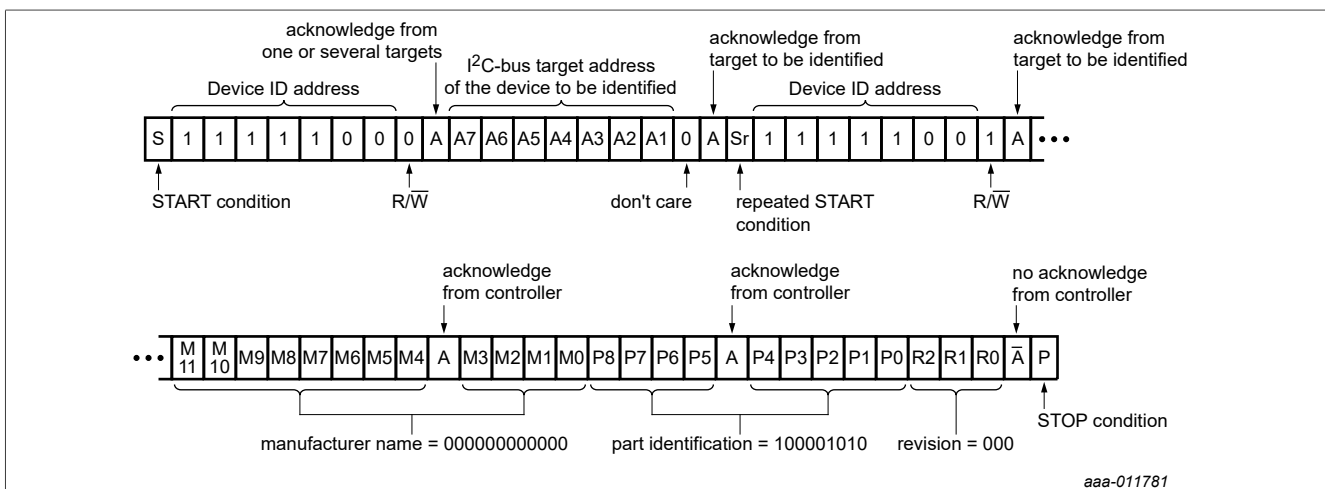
acknowledge from one or several targets

Device ID address

I$^2$C-bus target address of the device to be identified

acknowledge from target to be identified

Device ID address

acknowledge from target to be identified

| S | 1 | 1 | 1 | 1 | 1 | 0 | 0 | 0 | A | A7 | A6 | A5 | A4 | A3 | A2 | A1 | 0 | A | Sr | 1 | 1 | 1 | 1 | 1 | 0 | 0 | 1 | A | ••• |
|---|---|---|---|---|---|---|---|---|---|---|---|---|---|---|---|---|---|---|---|---|---|---|---|---|---|---|---|---|---|

START condition

R/$\overline{W}$

don't care

repeated START condition

R/$\overline{W}$

acknowledge from controller

acknowledge from controller

no acknowledge from controller

| ••• | M 11 | M 10 | M9 | M8 | M7 | M6 | M5 | M4 | A | M3 | M2 | M1 | M0 | P8 | P7 | P6 | P5 | A | P4 | P3 | P2 | P1 | P0 | R2 | R1 | R0 | $\overline{A}$ | P |
|---|---|---|---|---|---|---|---|---|---|---|---|---|---|---|---|---|---|---|---|---|---|---|---|---|---|---|---|---|

manufacturer name = 000000000000

part identification = 100001010

revision = 000

STOP condition

aaa-011781